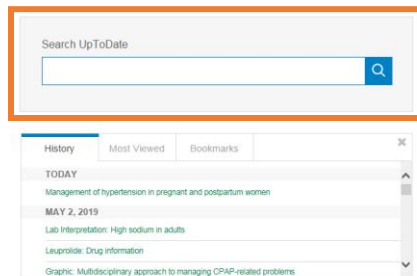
Search UpToDate

History
Most Viewed
Bookmarks

TODAY
Management of hypertension in pregnant and postpartum women

MAY 2, 2019
Lab Interpretation: High sodium in adults
Leuprolide: Drug information
Graphic: Multidisciplinary approach to managing CPAP-related problems